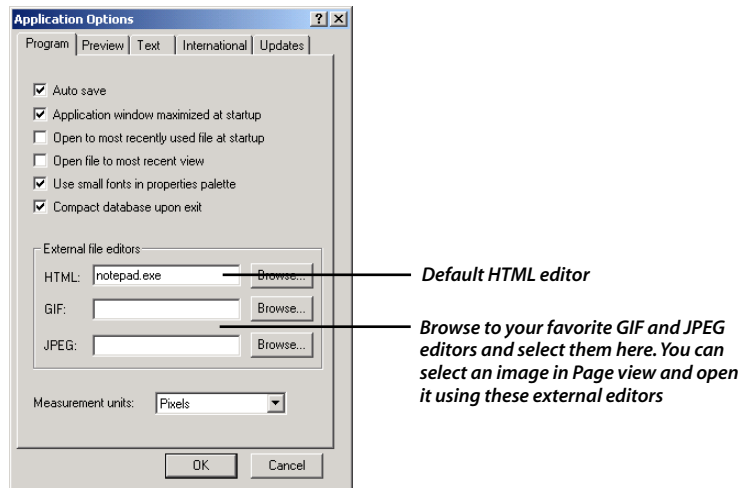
Application Options

?

Program | Preview | Text | International | Updates

☑ Auto save
☑ Application window maximized at startup
☐ Open to most recently used file at startup
☐ Open file to most recent view
☑ Use small fonts in properties palette
☑ Compact database upon exit

External file editors

HTML: notepad.exe Browse...
GIF: Browse...
JPEG: Browse...

Measurement units: Pixels

OK Cancel

Default HTML editor

Browse to your favorite GIF and JPEG editors and select them here. You can select an image in Page view and open it using these external editors